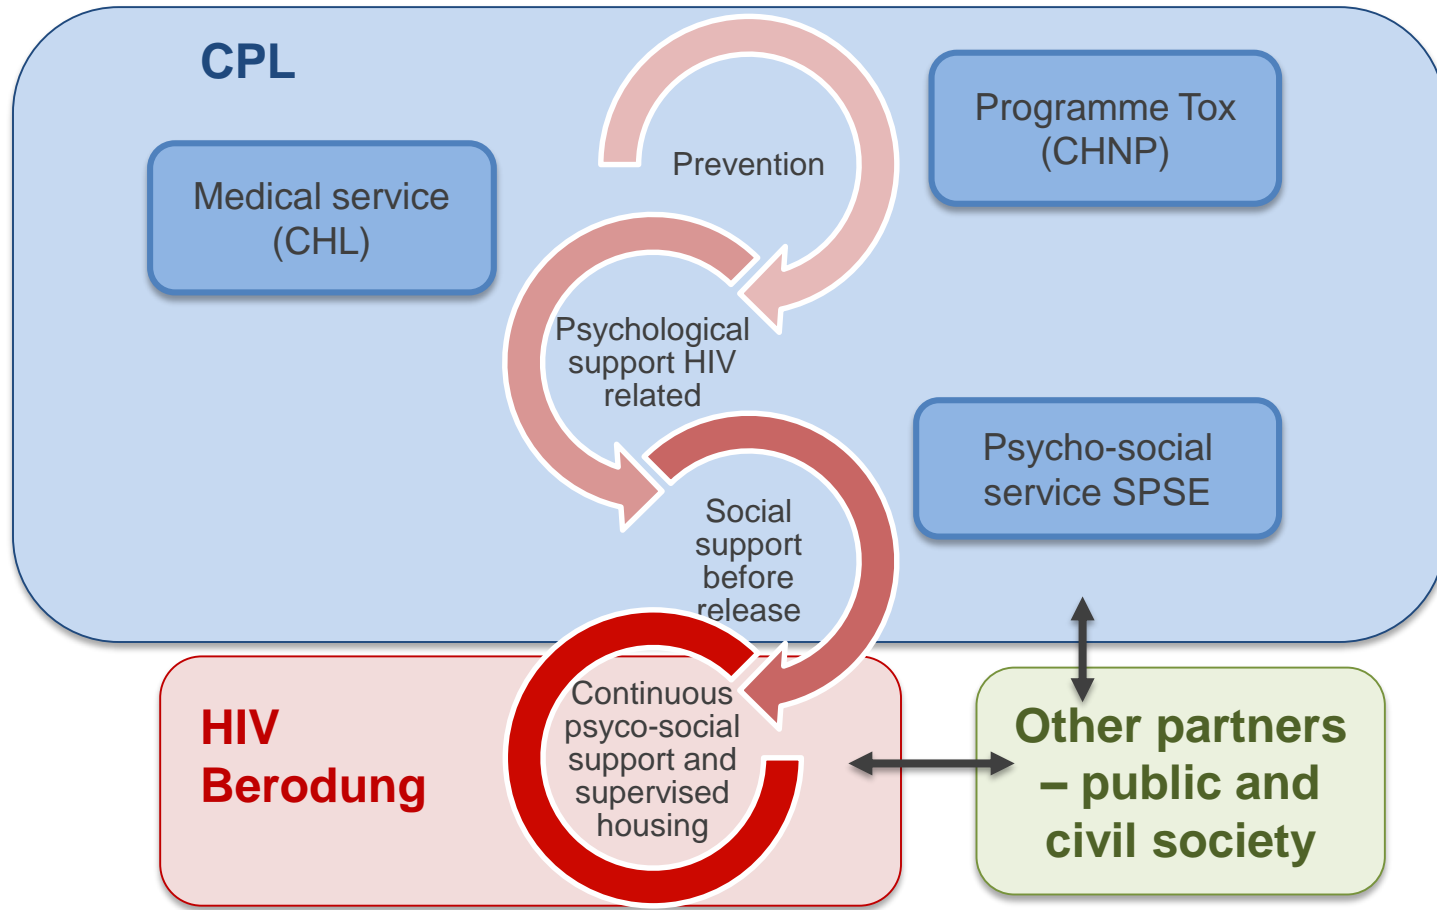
CPL

Medical service (CHL)

Prevention

Programme Tox (CHNP)

Psychological support HIV related

Psycho-social service SPSE

Social support before release

HIV Berodung

Continuous psyco-social support and supervised housing

Other partners – public and civil society